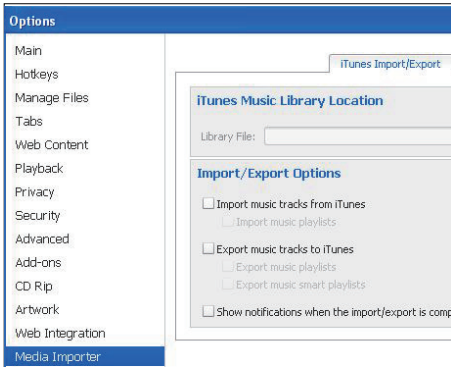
Options

Main
Hotkeys
Manage Files
Tabs
Web Content
Playback
Privacy
Security
Advanced
Add-ons
CD Rip
Artwork
Web Integration
Media Importer

iTunes Import/Export

iTunes Music Library Location

Library File:

Import/Export Options

Import music tracks from iTunes
Import music playlists

Export music tracks to iTunes
Export music playlists
Export music smart playlists

Show notifications when the import/export is comp